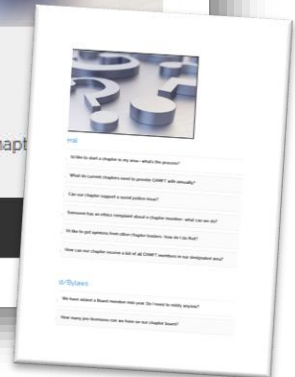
apt

ral

I'd like to start a chapter in my area - what's the process?

What do current chapters need to provide CAMFT with annually?

Can our chapter support a social justice issue?

Someone has an ethics complaint about a chapter member- what can we do?

I'd like to get opinions from other chapter leaders. How do I do that?

How can our chapter receive a list of all CAMFT members in our designated area?

s/Bylaws

We have added a Board member this year. Do I need to notify anyone?

How many pro-licensees can we have on our chapter board?